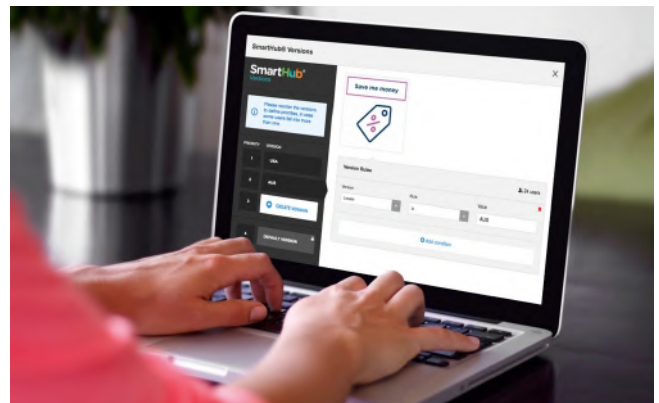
SmartHub® Versions

SmartHub®

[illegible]

Please reorder the versions to define priorities. A user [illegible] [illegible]

PRIORITY VERSION

1 USA

2 AUS

3 CREATE VERSION

DEFAULT VERSION

Save me money

Version Rules

24 users

Version

Locale

Rule

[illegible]

Value

AUS

Add condition